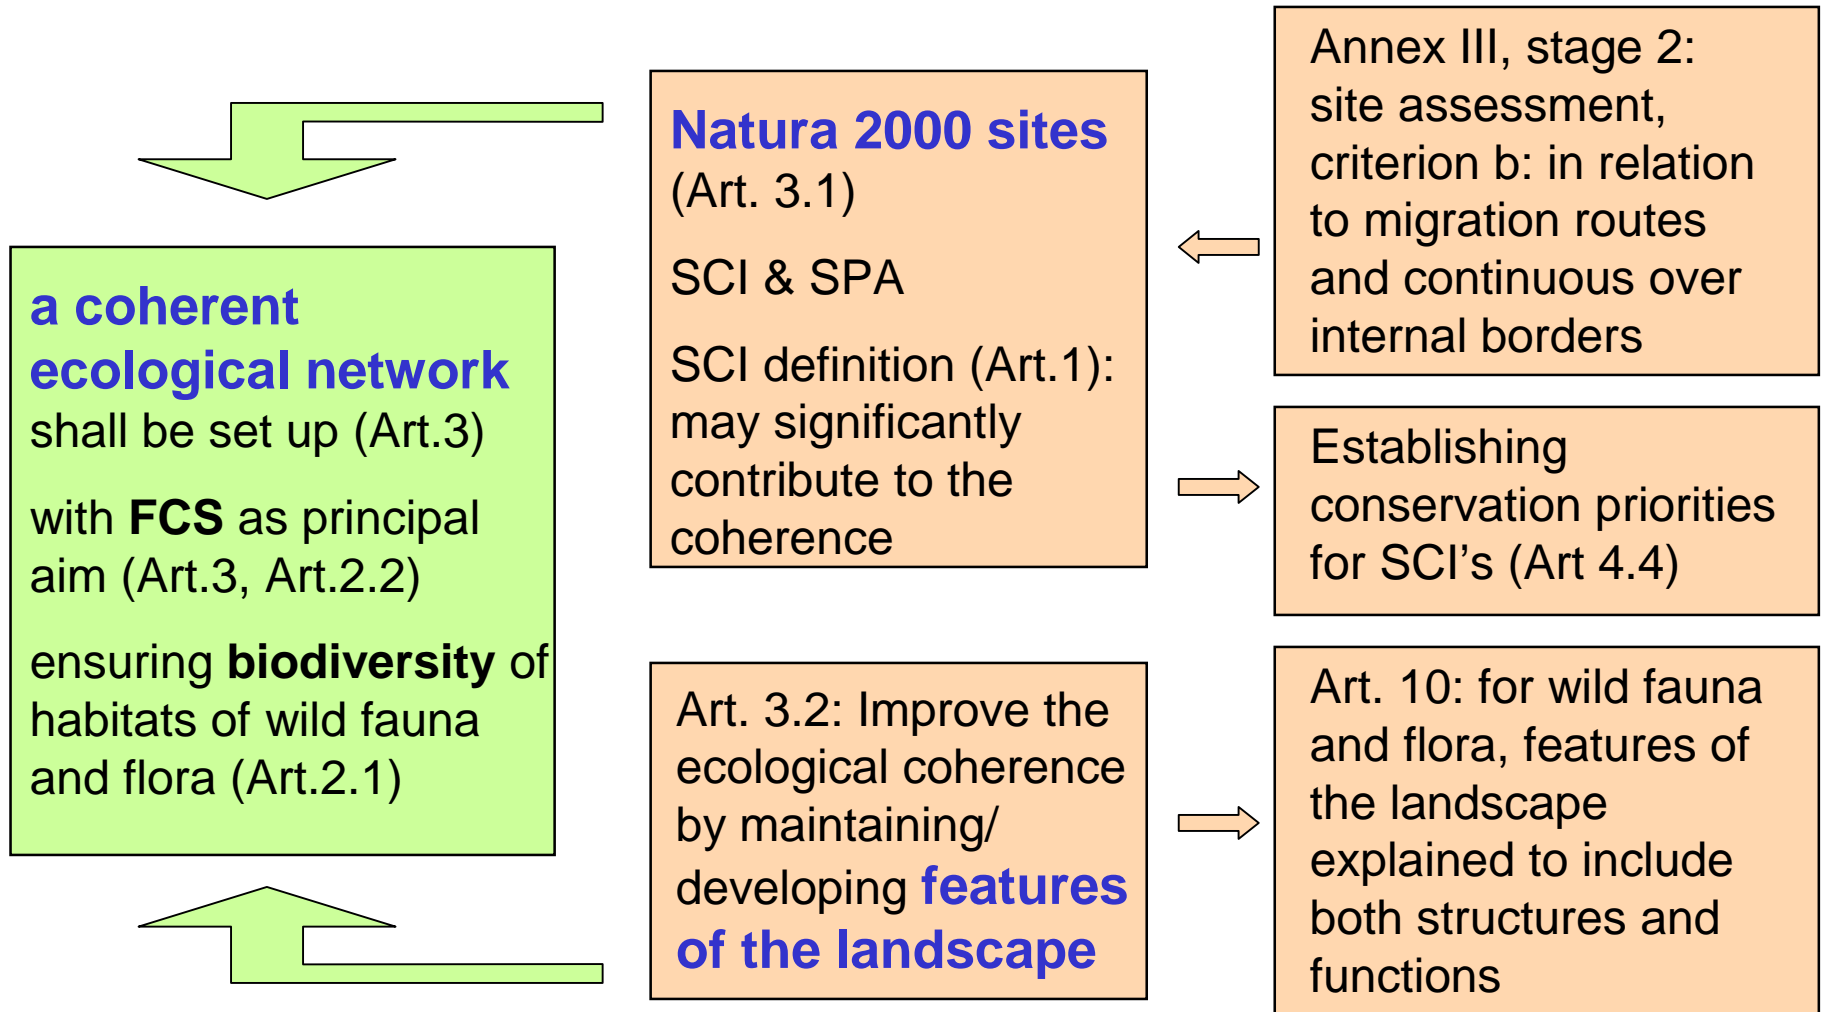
a coherent ecological network shall be set up (Art.3)

with **FCS** as principal aim (Art.3, Art.2.2)

ensuring **biodiversity** of habitats of wild fauna and flora (Art.2.1)

Natura 2000 sites (Art. 3.1)

SCI & SPA

SCI definition (Art.1): may significantly contribute to the coherence

Art. 3.2: Improve the ecological coherence by maintaining/ developing features of the landscape

Annex III, stage 2: site assessment, criterion b: in relation to migration routes and continuous over internal borders

Establishing conservation priorities for SCI's (Art 4.4)

Art. 10: for wild fauna and flora, features of the landscape explained to include both structures and functions